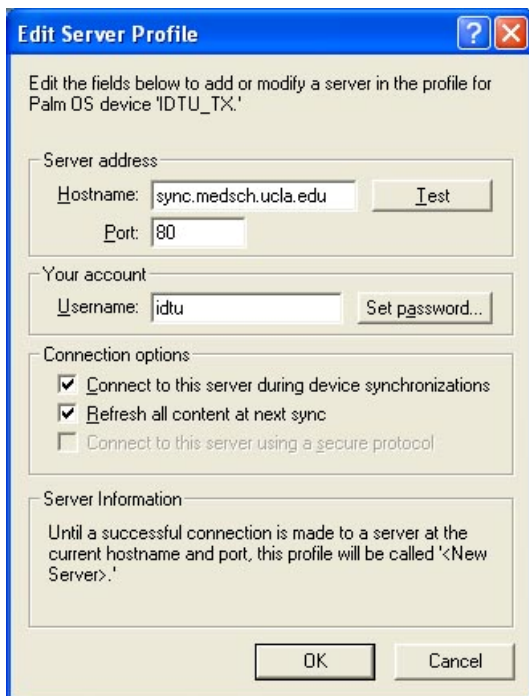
Edit Server Profile

Edit the fields below to add or modify a server in the profile for Palm OS device 'IDTU_TX.'

Server address

Hostname: sync.medsch.ucla.edu

Test

Port: 80

Your account

Username: idtu

Set password...

Connection options

Connect to this server during device synchronizations

Refresh all content at next sync

Connect to this server using a secure protocol

Server Information

Until a successful connection is made to a server at the current hostname and port, this profile will be called '<New Server>.'

OK

Cancel